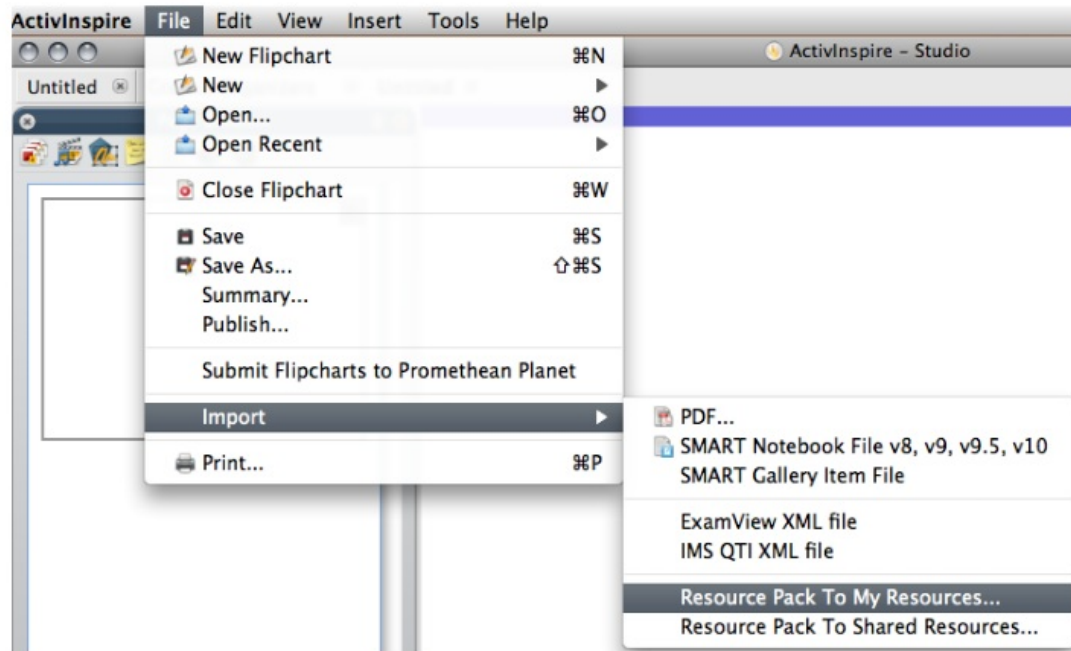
ActivInspire File Edit View Insert Tools Help

ActivInspire - Studio

Untitled

New Flipchart ⌘N
New
Open... ⌘O
Open Recent
Close Flipchart ⌘W
Save ⌘S
Save As... ⇧⌘S
Summary...
Publish...
Submit Flipcharts to Promethean Planet
Import
Print... ⌘P

PDF...
SMART Notebook File v8, v9, v9.5, v10
SMART Gallery Item File
ExamView XML file
IMS QTI XML file
Resource Pack To My Resources...
Resource Pack To Shared Resources...